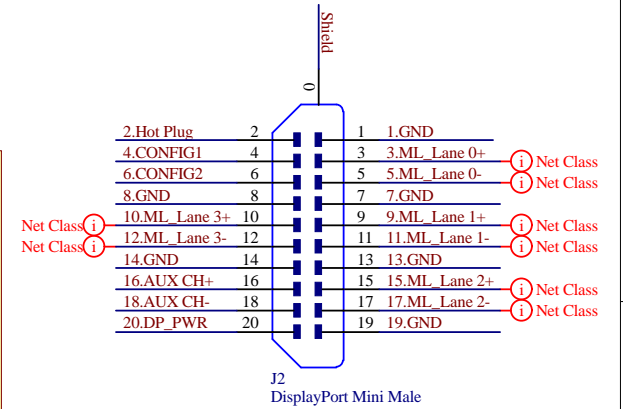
Shield
0

2.Hot Plug 2
4.CONFIG1 4
6.CONFIG2 6
8.GND 8
Net Class i 10.ML_Lane 3+ 10
Net Class i 12.ML_Lane 3- 12
14.GND 14
16.AUX CH+ 16
18.AUX CH- 18
20.DP_PWR 20

1 1.GND
3 3.ML_Lane 0+ i Net Class
5 5.ML_Lane 0- i Net Class
7 7.GND
9 9.ML_Lane 1+ i Net Class
11 11.ML_Lane 1- i Net Class
13 13.GND
15 15.ML_Lane 2+ i Net Class
17 17.ML_Lane 2- i Net Class
19 19.GND

J2
DisplayPort Mini Male